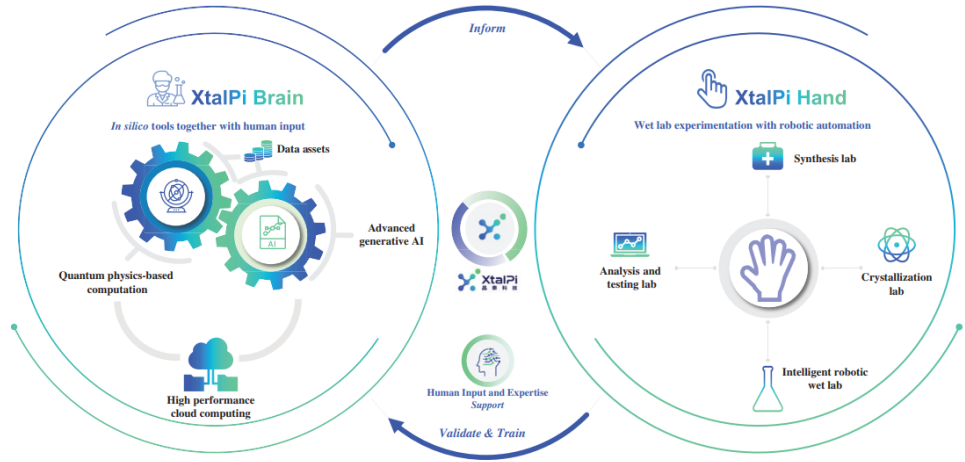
Inform

XtalPi Brain

In silico tools together with human input

Data assets

AI

Advanced generative AI

Quantum physics-based computation

High performance cloud computing

XtalPi 晶泰科技

Human Input and Expertise Support

Validate & Train

XtalPi Hand

Wet lab experimentation with robotic automation

Synthesis lab

Analysis and testing lab

Crystallization lab

Intelligent robotic wet lab